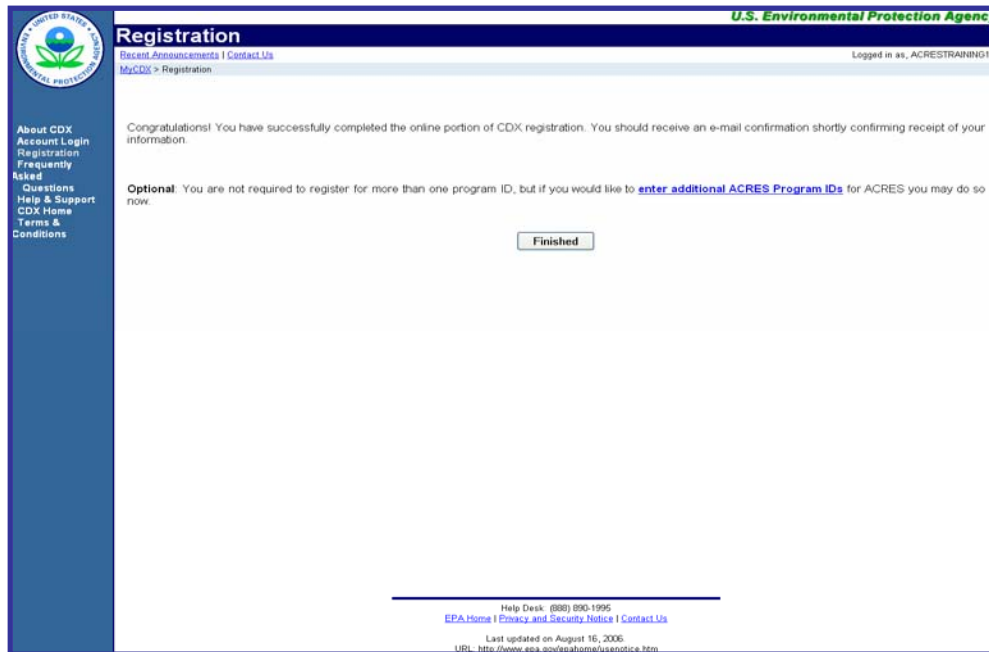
UNITED STATES ENVIRONMENTAL PROTECTION AGENCY

U.S. Environmental Protection Agenc

Registration

Recent Announcements | Contact Us

Logged in as, ACRESTRAINING1

MyCDX > Registration

About CDX
Account Login
Registration
Frequently Asked Questions
Help & Support
CDX Home
Terms & Conditions

Congratulations! You have successfully completed the online portion of CDX registration. You should receive an e-mail confirmation shortly confirming receipt of your information.

Optional: You are not required to register for more than one program ID, but if you would like to enter additional ACRES Program IDs for ACRES you may do so now.

Finished

Help Desk: (888) 890-1995
EPA Home | Privacy and Security Notice | Contact Us

Last updated on August 16, 2006.
URL: http://www.epa.gov/epahome/usenotice.htm